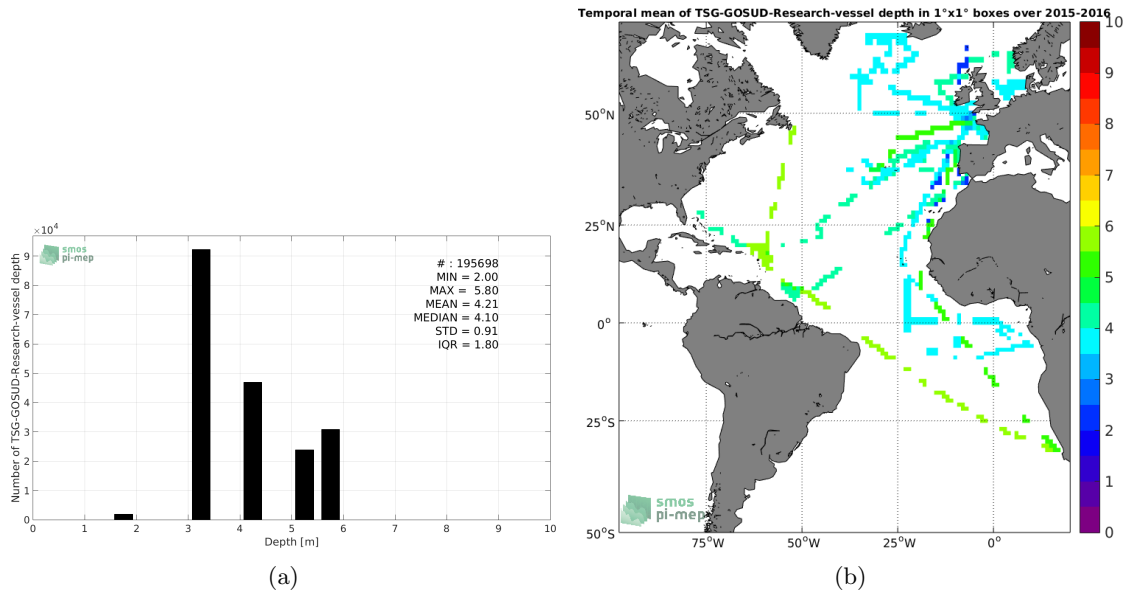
$\times 10^4$

smos pi-mep

Number of TSG-GOSUD-Research-vessel depth

10 9 8 7 6 5 4 3 2 1 0

# : 195698
MIN = 2.00
MAX = 5.80
MEAN = 4.21
MEDIAN = 4.10
STD = 0.91
IQR = 1.80

0 1 2 3 4 5 6 7 8 9 10

Depth [m]

(a)

Temporal mean of TSG-GOSUD-Research-vessel depth in 1°x1° boxes over 2015-2016

50°N

25°N

0°

25°S

50°S

75°W 50°W 25°W 0°

smos pi-mep

10 9 8 7 6 5 4 3 2 1 0

(b)